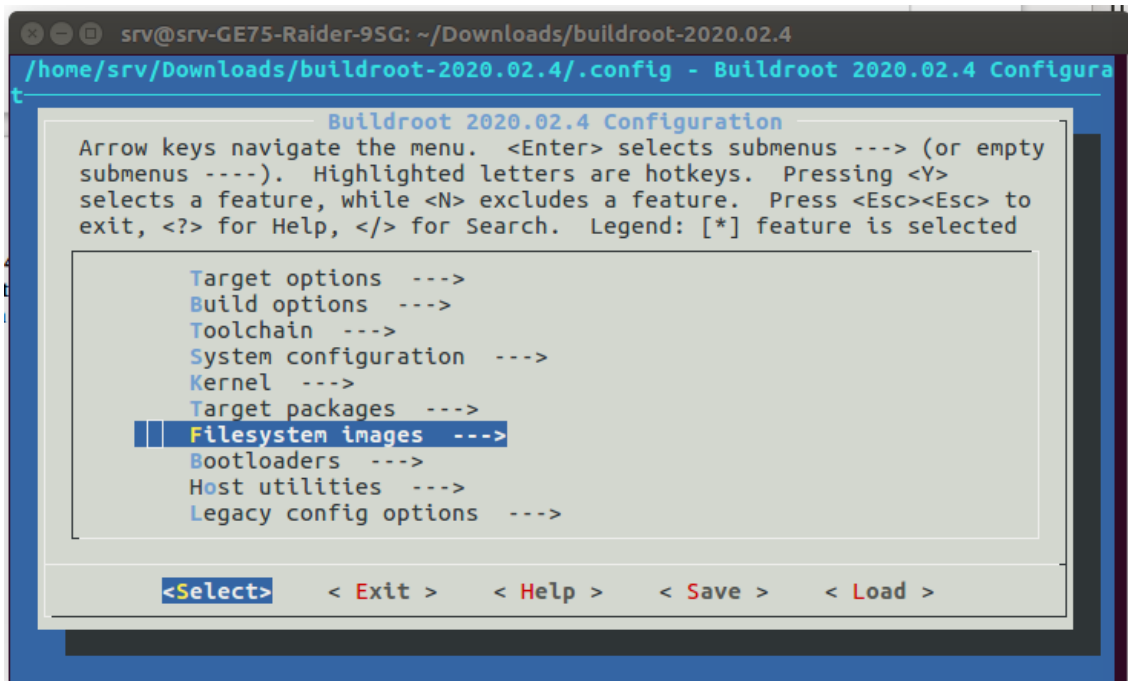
srv@srv-GE75-Raider-9SG: ~/Downloads/buildroot-2020.02.4

/home/srv/Downloads/buildroot-2020.02.4/.config - Buildroot 2020.02.4 Configurat

Buildroot 2020.02.4 Configuration

Arrow keys navigate the menu. <Enter> selects submenus ---> (or empty submenus ----). Highlighted letters are hotkeys. Pressing <Y> selects a feature, while <N> excludes a feature. Press <Esc><Esc> to exit, <?> for Help, </> for Search. Legend: [*] feature is selected

Target options --->
Build options --->
Toolchain --->
System configuration --->
Kernel --->
Target packages --->
Filesystem images --->
Bootloaders --->
Host utilities --->
Legacy config options --->

<Select> < Exit > < Help > < Save > < Load >